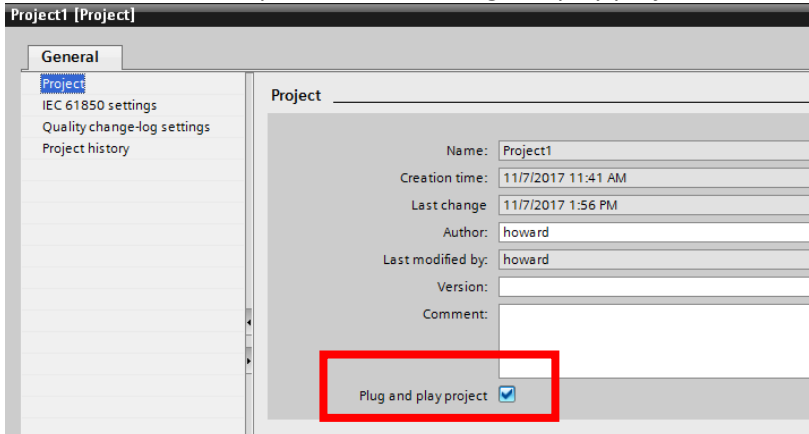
Project1 [Project]

General

Project
IEC 61850 settings
Quality change-log settings
Project history

Project

Name: Project1
Creation time: 11/7/2017 11:41 AM
Last change: 11/7/2017 1:56 PM
Author: howard
Last modified by: howard
Version:
Comment:

Plug and play project